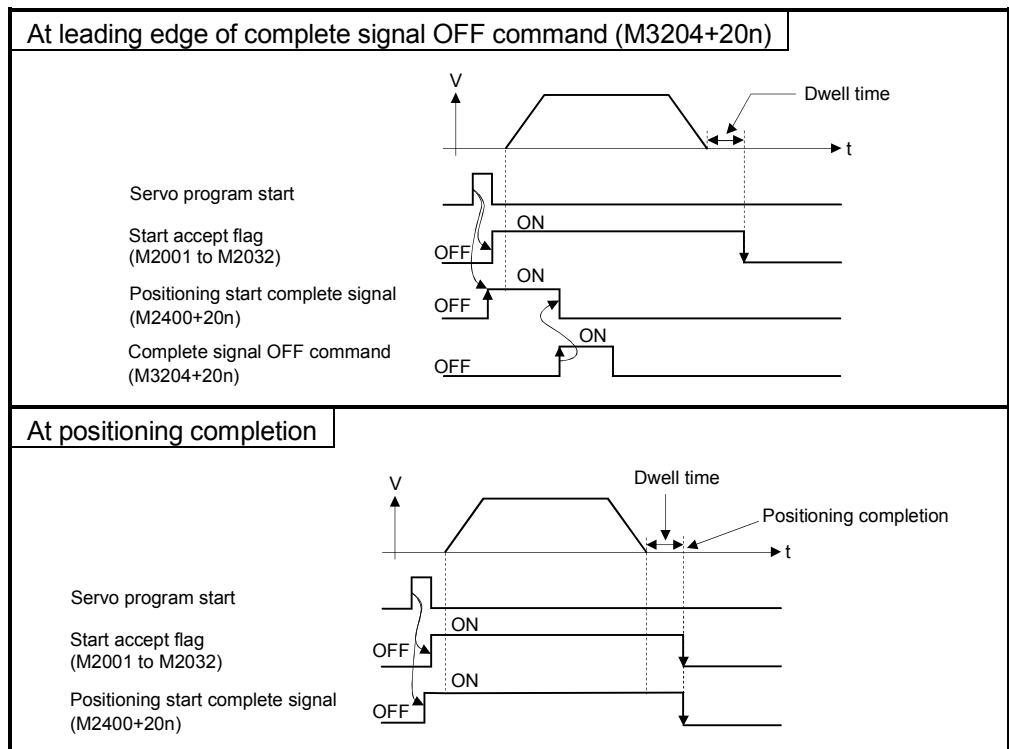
At leading edge of complete signal OFF command (M3204+20n)

V

Dwell time

t

Servo program start

Start accept flag
(M2001 to M2032)

ON

OFF

Positioning start complete signal
(M2400+20n)

ON

OFF

Complete signal OFF command
(M3204+20n)

ON

OFF

At positioning completion

V

Dwell time

Positioning completion

t

Servo program start

Start accept flag
(M2001 to M2032)

ON

OFF

Positioning start complete signal
(M2400+20n)

ON

OFF